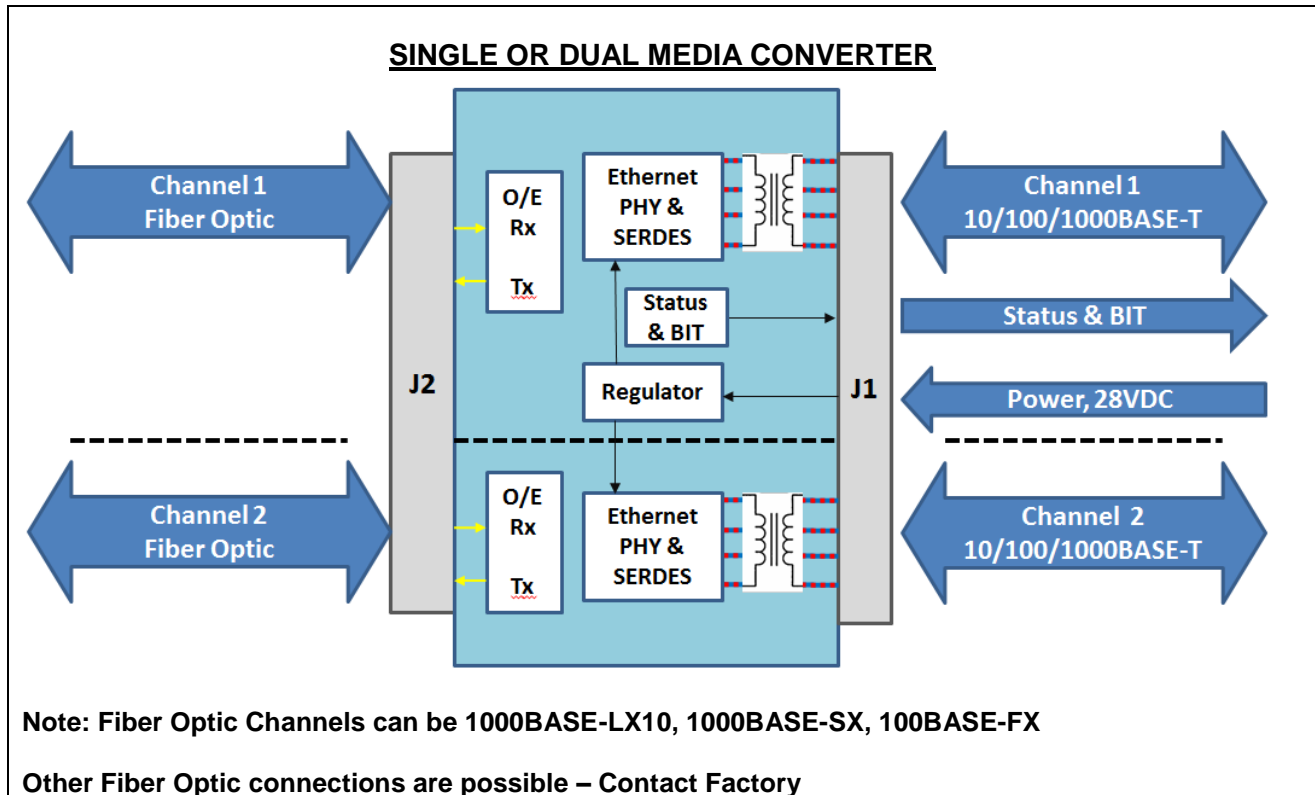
SINGLE OR DUAL MEDIA CONVERTER

Channel 1
Fiber Optic

O/E
Rx

Tx

Ethernet
PHY &
SERDES

Channel 1
10/100/1000BASE-T

Status
& BIT

Status & BIT

J2

Regulator

J1

Power, 28VDC

Channel 2
Fiber Optic

O/E
Rx

Tx

Ethernet
PHY &
SERDES

Channel 2
10/100/1000BASE-T

Note: Fiber Optic Channels can be 1000BASE-LX10, 1000BASE-SX, 100BASE-FX

Other Fiber Optic connections are possible – Contact Factory